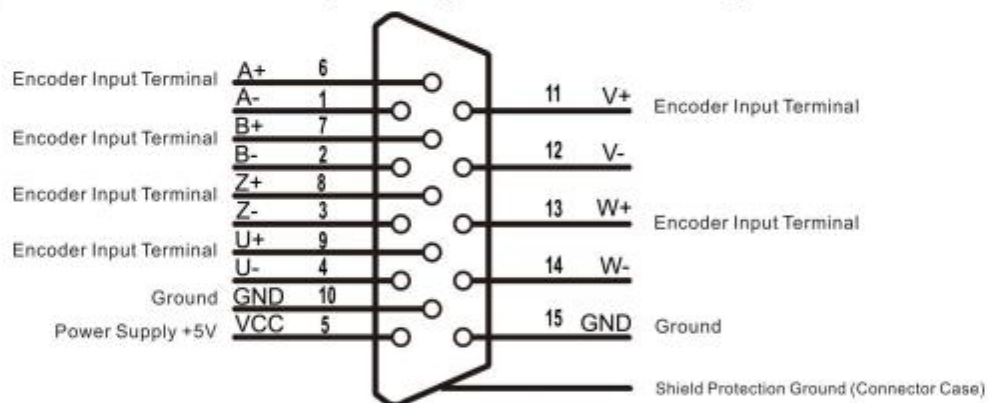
Encoder Input Terminal A+ 6
A- 1
Encoder Input Terminal B+ 7
B- 2
Encoder Input Terminal Z+ 8
Z- 3
Encoder Input Terminal U+ 9
U- 4
Ground GND 10
Power Supply +5V VCC 5

11 V+ Encoder Input Terminal
12 V-
13 W+ Encoder Input Terminal
14 W-
15 GND Ground
Shield Protection Ground (Connector Case)